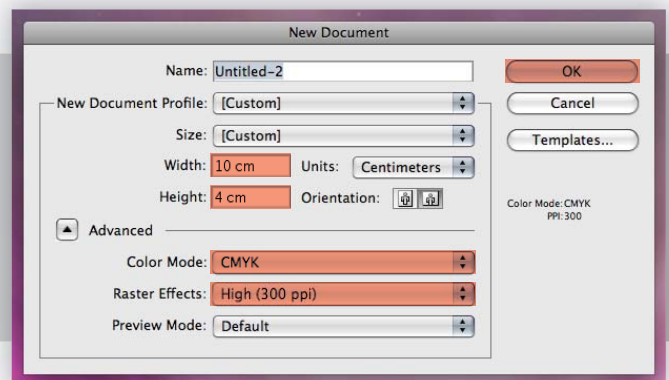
New Document

Name: Untitled-2

New Document Profile: [Custom]

Size: [Custom]

Width: 10 cm

Units: Centimeters

Height: 4 cm

Orientation:

Advanced

Color Mode: CMYK

Raster Effects: High (300 ppi)

Preview Mode: Default

OK

Cancel

Templates...

Color Mode: CMYK
PPI: 300